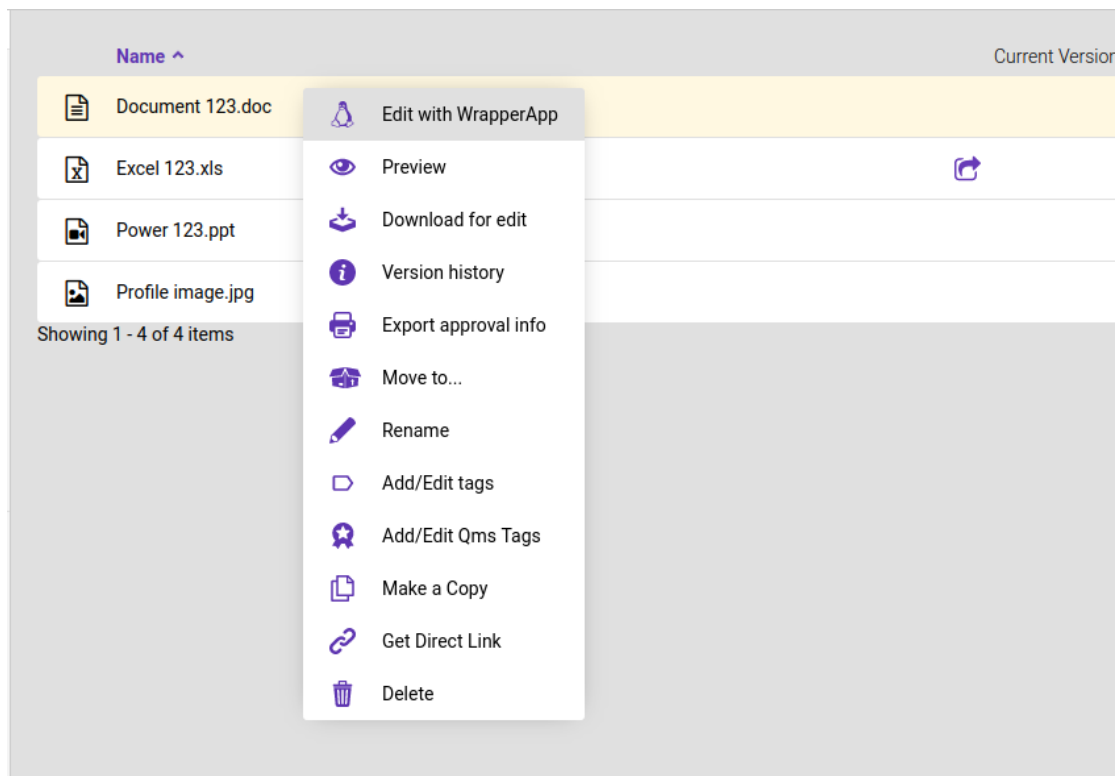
Name ^

Current Version

Document 123.doc

Excel 123.xls

Power 123.ppt

Profile image.jpg

Showing 1 - 4 of 4 items

Edit with WrapperApp

Preview

Download for edit

Version history

Export approval info

Move to...

Rename

Add/Edit tags

Add/Edit Qms Tags

Make a Copy

Get Direct Link

Delete